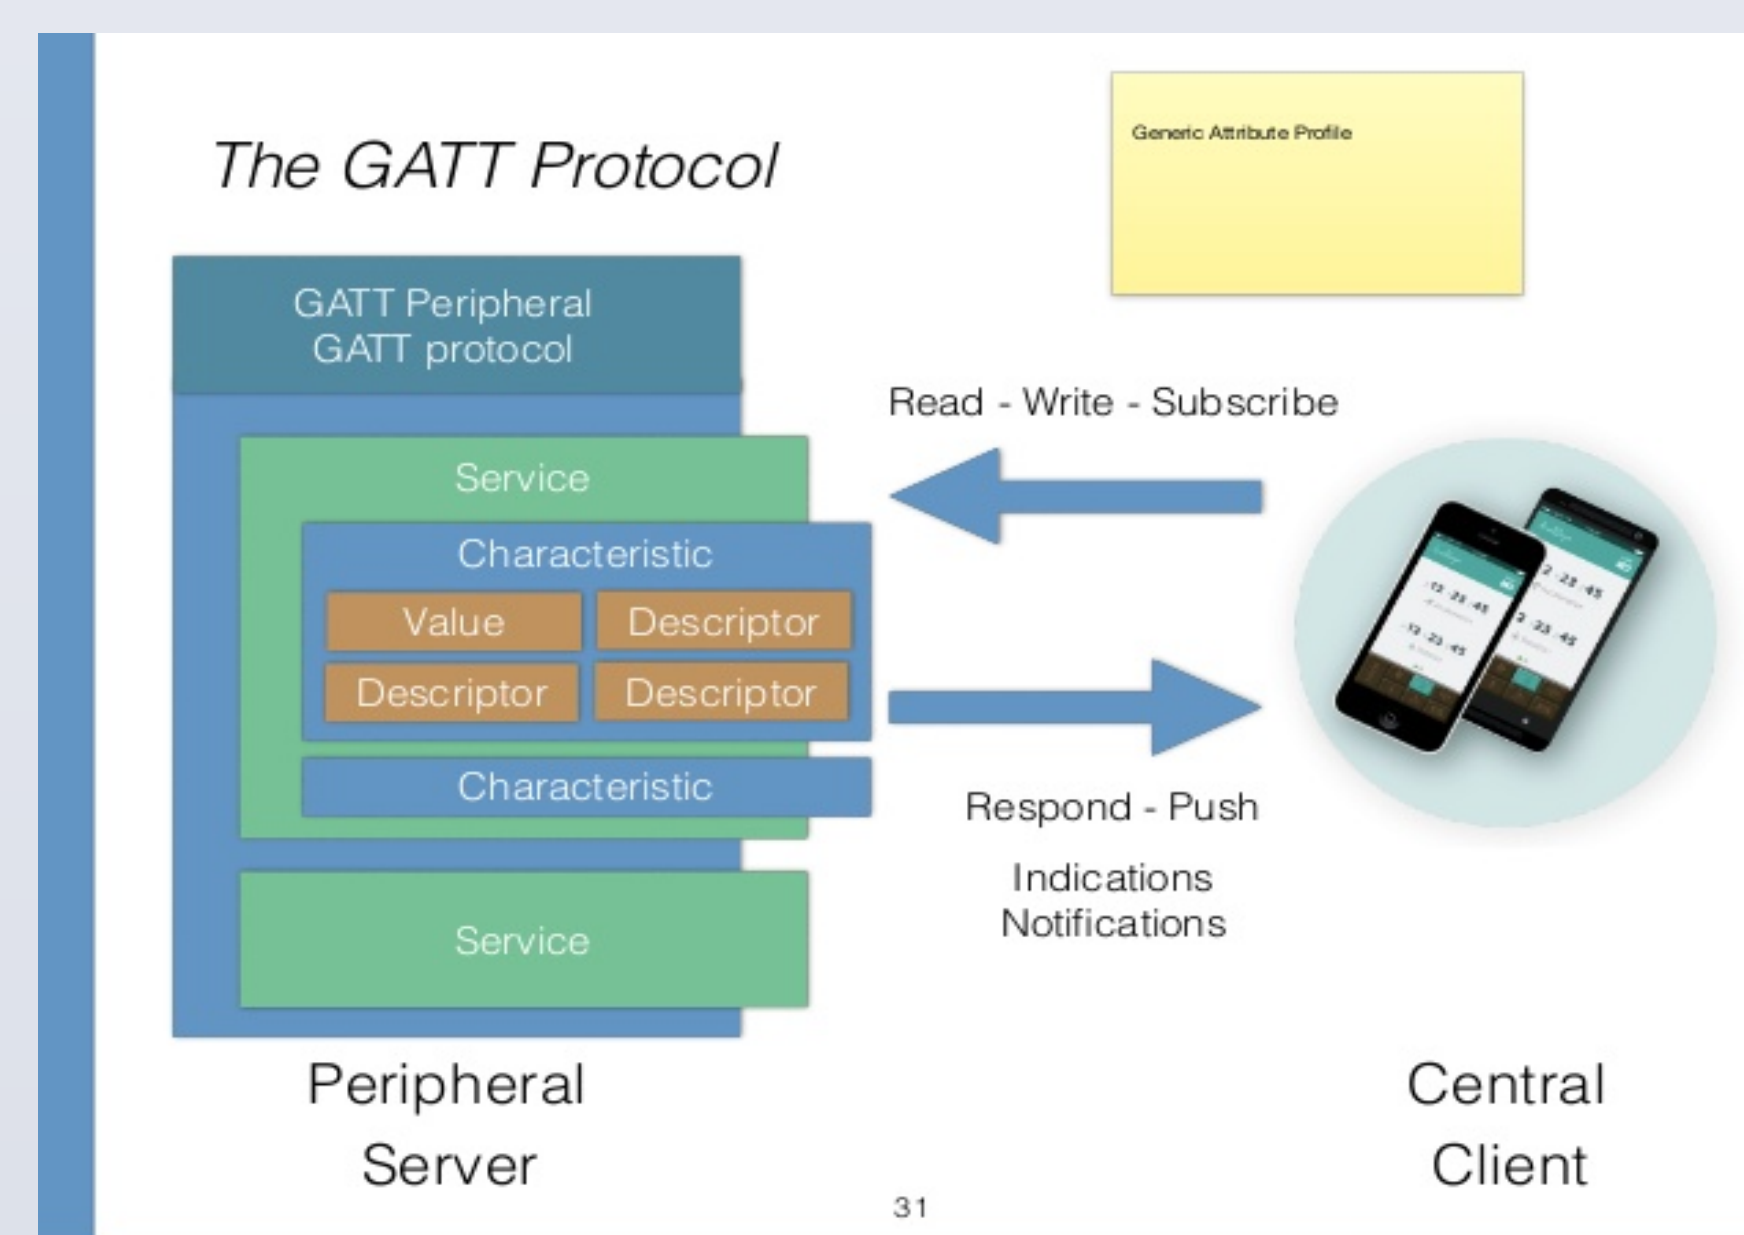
The GATT Protocol

Generic Attribute Profile

GATT Peripheral
GATT protocol

Service

Characteristic

Value

Descriptor

Descriptor

Descriptor

Characteristic

Service

Read - Write - Subscribe

Respond - Push

Indications
Notifications

Peripheral
Server

Central
Client

31